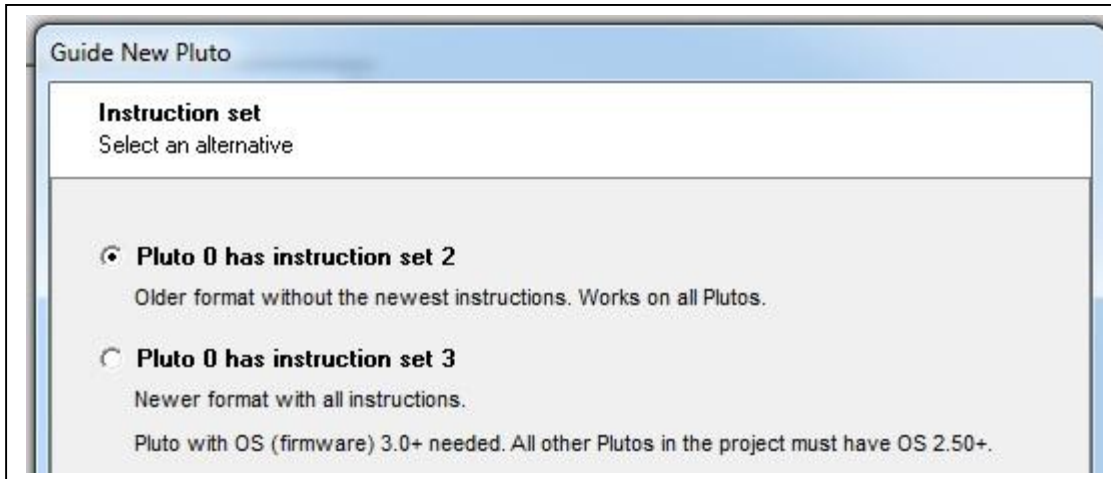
Guide New Pluto

**Instruction set**
Select an alternative

Pluto 0 has instruction set 2
Older format without the newest instructions. Works on all Plutos.

Pluto 0 has instruction set 3
Newer format with all instructions.
Pluto with OS (firmware) 3.0+ needed. All other Plutos in the project must have OS 2.50+.